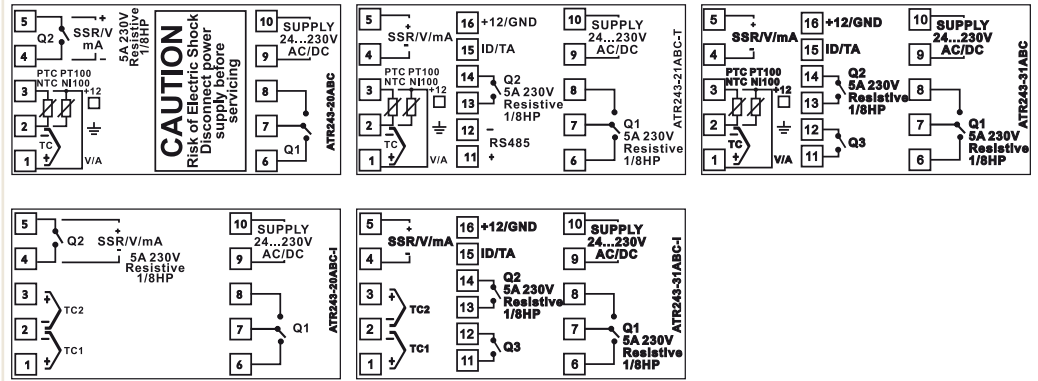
5
4
Q2
SSR/V mA
5A 230V Resistive 1/8HP
3
PTC PT100 NTC NI100
+12
2
TC
1
V/A
CAUTION
Risk of Electric Shock Disconnect power supply before servicing
10 SUPPLY 24...230V AC/DC
9
8
7
6
Q1
ATR243-20ABC

5
4
SSR/V/mA
3
PTC PT100 NTC NI100
+12
2
TC
1
V/A
16 +12/GND
15 ID/TA
14
13
Q2
5A 230V Resistive 1/8HP
12 −
RS485
11 +
10 SUPPLY 24...230V AC/DC
9
8
7
6
Q1
5A 230V Resistive 1/8HP
ATR243-21ABC-T

5
4
SSR/V/mA
3
PTC PT100 NTC NI100
+12
2
TC
1
V/A
16 +12/GND
15 ID/TA
14
13
Q2
5A 230V Resistive 1/8HP
12
11
Q3
10 SUPPLY 24...230V AC/DC
9
8
7
6
Q1
5A 230V Resistive 1/8HP
ATR243-31ABC

5
4
Q2
SSR/V/mA
5A 230V Resistive 1/8HP
3
2
TC2
1
TC1
10 SUPPLY 24...230V AC/DC
9
8
7
6
Q1
ATR243-20ABC-I

5
4
SSR/V/mA
3
2
TC2
1
TC1
16 +12/GND
15 ID/TA
14
13
Q2
5A 230V Resistive 1/8HP
12
11
Q3
10 SUPPLY 24...230V AC/DC
9
8
7
6
Q1
5A 230V Resistive 1/8HP
ATR243-31ABC-I